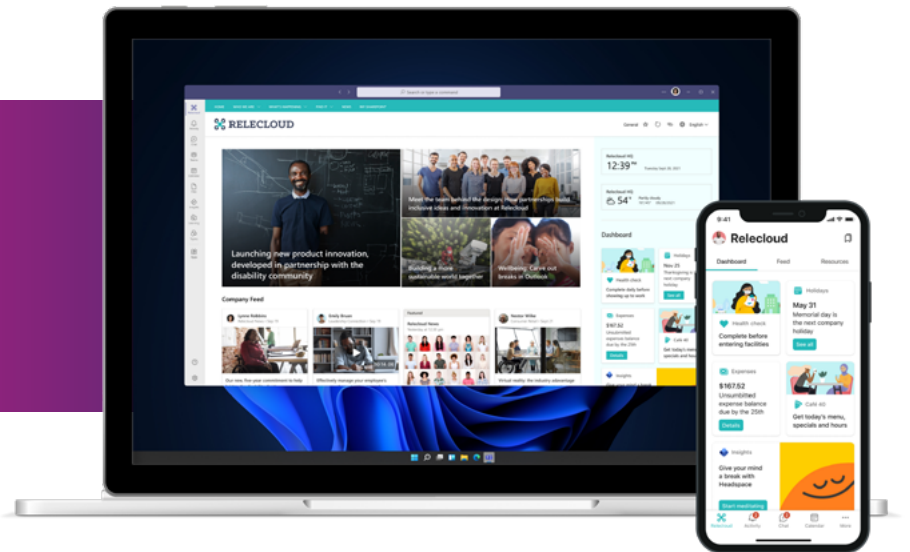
RELECLOUD

Launching new product innovation, developed in partnership with the disability community

Meet the team behind the design: How partnership build inclusive ideas and innovation at Relecloud

Building a more sustainable world together

Wellbeing: Carve out breaks in Outlook

Company Feed

Relecloud HQ
12:39

Relecloud HQ
54°

Dashboard

Health check

Holidays

Expenses

Café 40

Insights

9:41

Relecloud

Dashboard Feed Resources

Health check
Complete before entering facilities

Holidays
May 31
Memorial day is the next company holiday
See all

Expenses
$167.52
Unsubmitted expense balance due by the 25th
Details

Café 40
Get today's menu, specials and hours

Insights
Give your mind a break with Headspace
Start meditating

Relecloud Activity Chat Calendar More